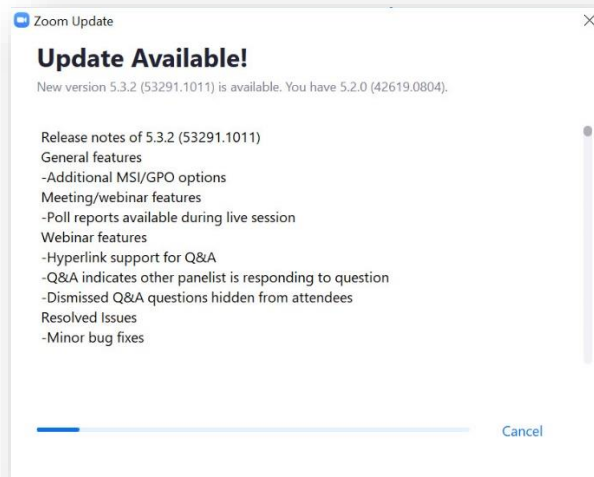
Zoom Update

×

Update Available!

New version 5.3.2 (53291.1011) is available. You have 5.2.0 (42619.0804).

Release notes of 5.3.2 (53291.1011)
General features
-Additional MSI/GPO options
Meeting/webinar features
-Poll reports available during live session
Webinar features
-Hyperlink support for Q&A
-Q&A indicates other panelist is responding to question
-Dismissed Q&A questions hidden from attendees
Resolved Issues
-Minor bug fixes

Cancel